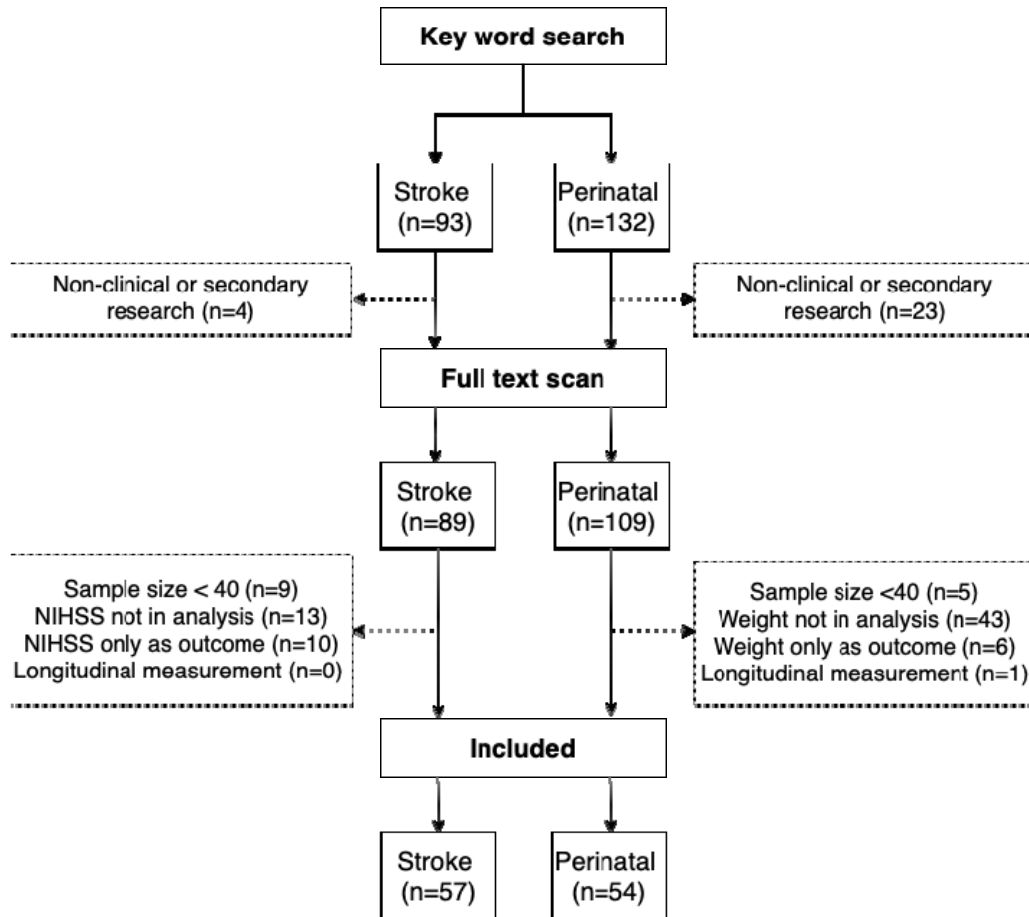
Key word search

Stroke (n=93)

Perinatal (n=132)

Non-clinical or secondary research (n=4)

Non-clinical or secondary research (n=23)

Full text scan

Stroke (n=89)

Perinatal (n=109)

Sample size < 40 (n=9)
NIHSS not in analysis (n=13)
NIHSS only as outcome (n=10)
Longitudinal measurement (n=0)

Sample size <40 (n=5)
Weight not in analysis (n=43)
Weight only as outcome (n=6)
Longitudinal measurement (n=1)

Included

Stroke (n=57)

Perinatal (n=54)